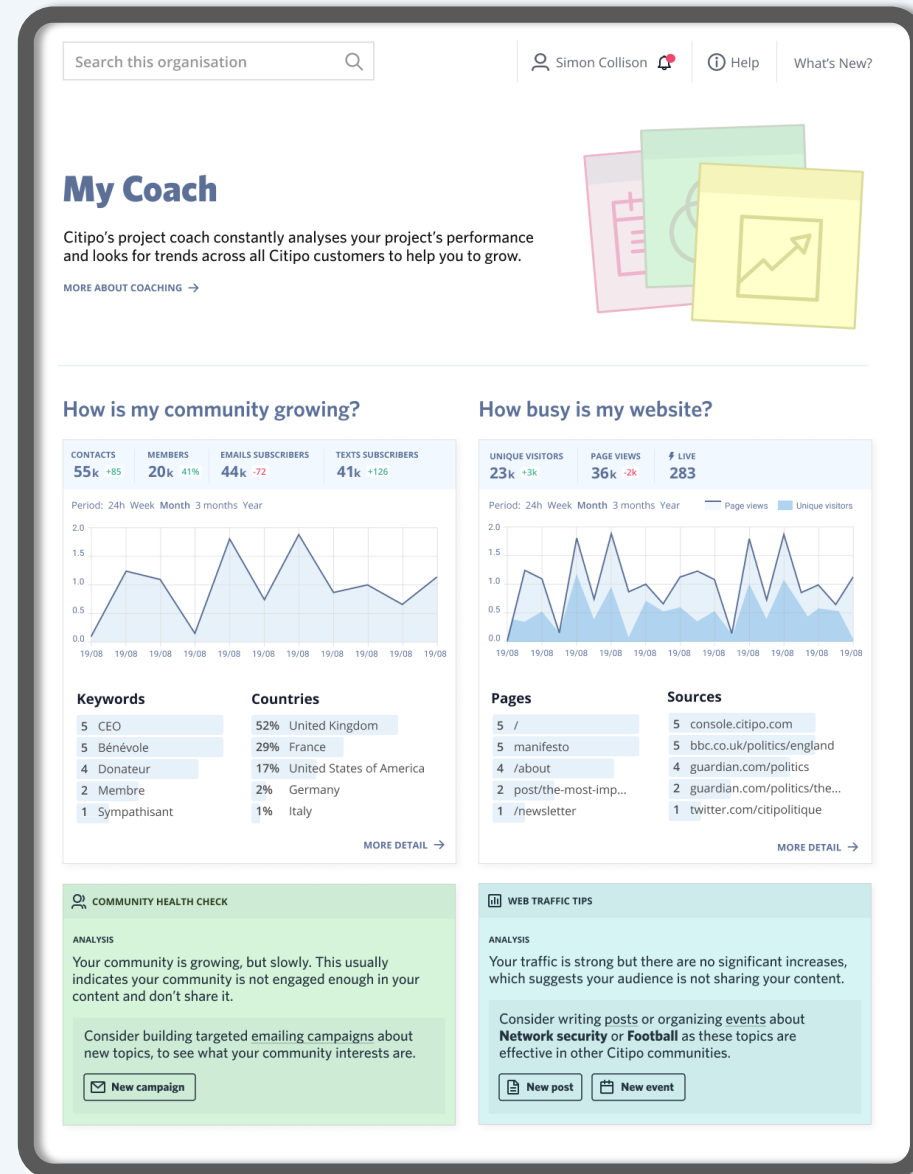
Search this organisation

Simon Collison

Help

What's New?

My Coach

Citipo's project coach constantly analyses your project's performance and looks for trends across all Citipo customers to help you to grow.

MORE ABOUT COACHING →

How is my community growing?

CONTACTS 55k +85

MEMBERS 20k 41%

EMAILS SUBSCRIBERS 44k -72

TEXTS SUBSCRIBERS 41k +126

Period: 24h Week Month 3 months Year

2.0
1.5
1.0
0.5
0.0

19/08 19/08 19/08 19/08 19/08 19/08 19/08 19/08 19/08 19/08 19/08

Keywords

| | |
|---|---|
| 5 | CEO |
| 5 | Bénévole |
| 4 | Donateur |
| 2 | Membre |
| 1 | Sympathisant |

Countries

| | |
|---|---|
| 52% | United Kingdom |
| 29% | France |
| 17% | United States of America |
| 2% | Germany |
| 1% | Italy |

MORE DETAIL →

How busy is my website?

UNIQUE VISITORS 23k +3k

PAGE VIEWS 36k -2k

LIVE 283

Period: 24h Week Month 3 months Year

Page views Unique visitors

2.0
1.5
1.0
0.5
0.0

19/08 19/08 19/08 19/08 19/08 19/08 19/08 19/08 19/08 19/08 19/08

Pages

| | |
|---|---|
| 5 | / |
| 5 | manifesto |
| 4 | /about |
| 2 | post/the-most-imp... |
| 1 | /newsletter |

Sources

| | |
|---|---|
| 5 | console.citipo.com |
| 5 | bbc.co.uk/politics/england |
| 4 | guardian.com/politics |
| 2 | guardian.com/politics/the... |
| 1 | twitter.com/citipolitique |

MORE DETAIL →

COMMUNITY HEALTH CHECK

ANALYSIS

Your community is growing, but slowly. This usually indicates your community is not engaged enough in your content and don't share it.

Consider building targeted emailing campaigns about new topics, to see what your community interests are.

New campaign

WEB TRAFFIC TIPS

ANALYSIS

Your traffic is strong but there are no significant increases, which suggests your audience is not sharing your content.

Consider writing posts or organizing events about Network security or Football as these topics are effective in other Citipo communities.

New post

New event